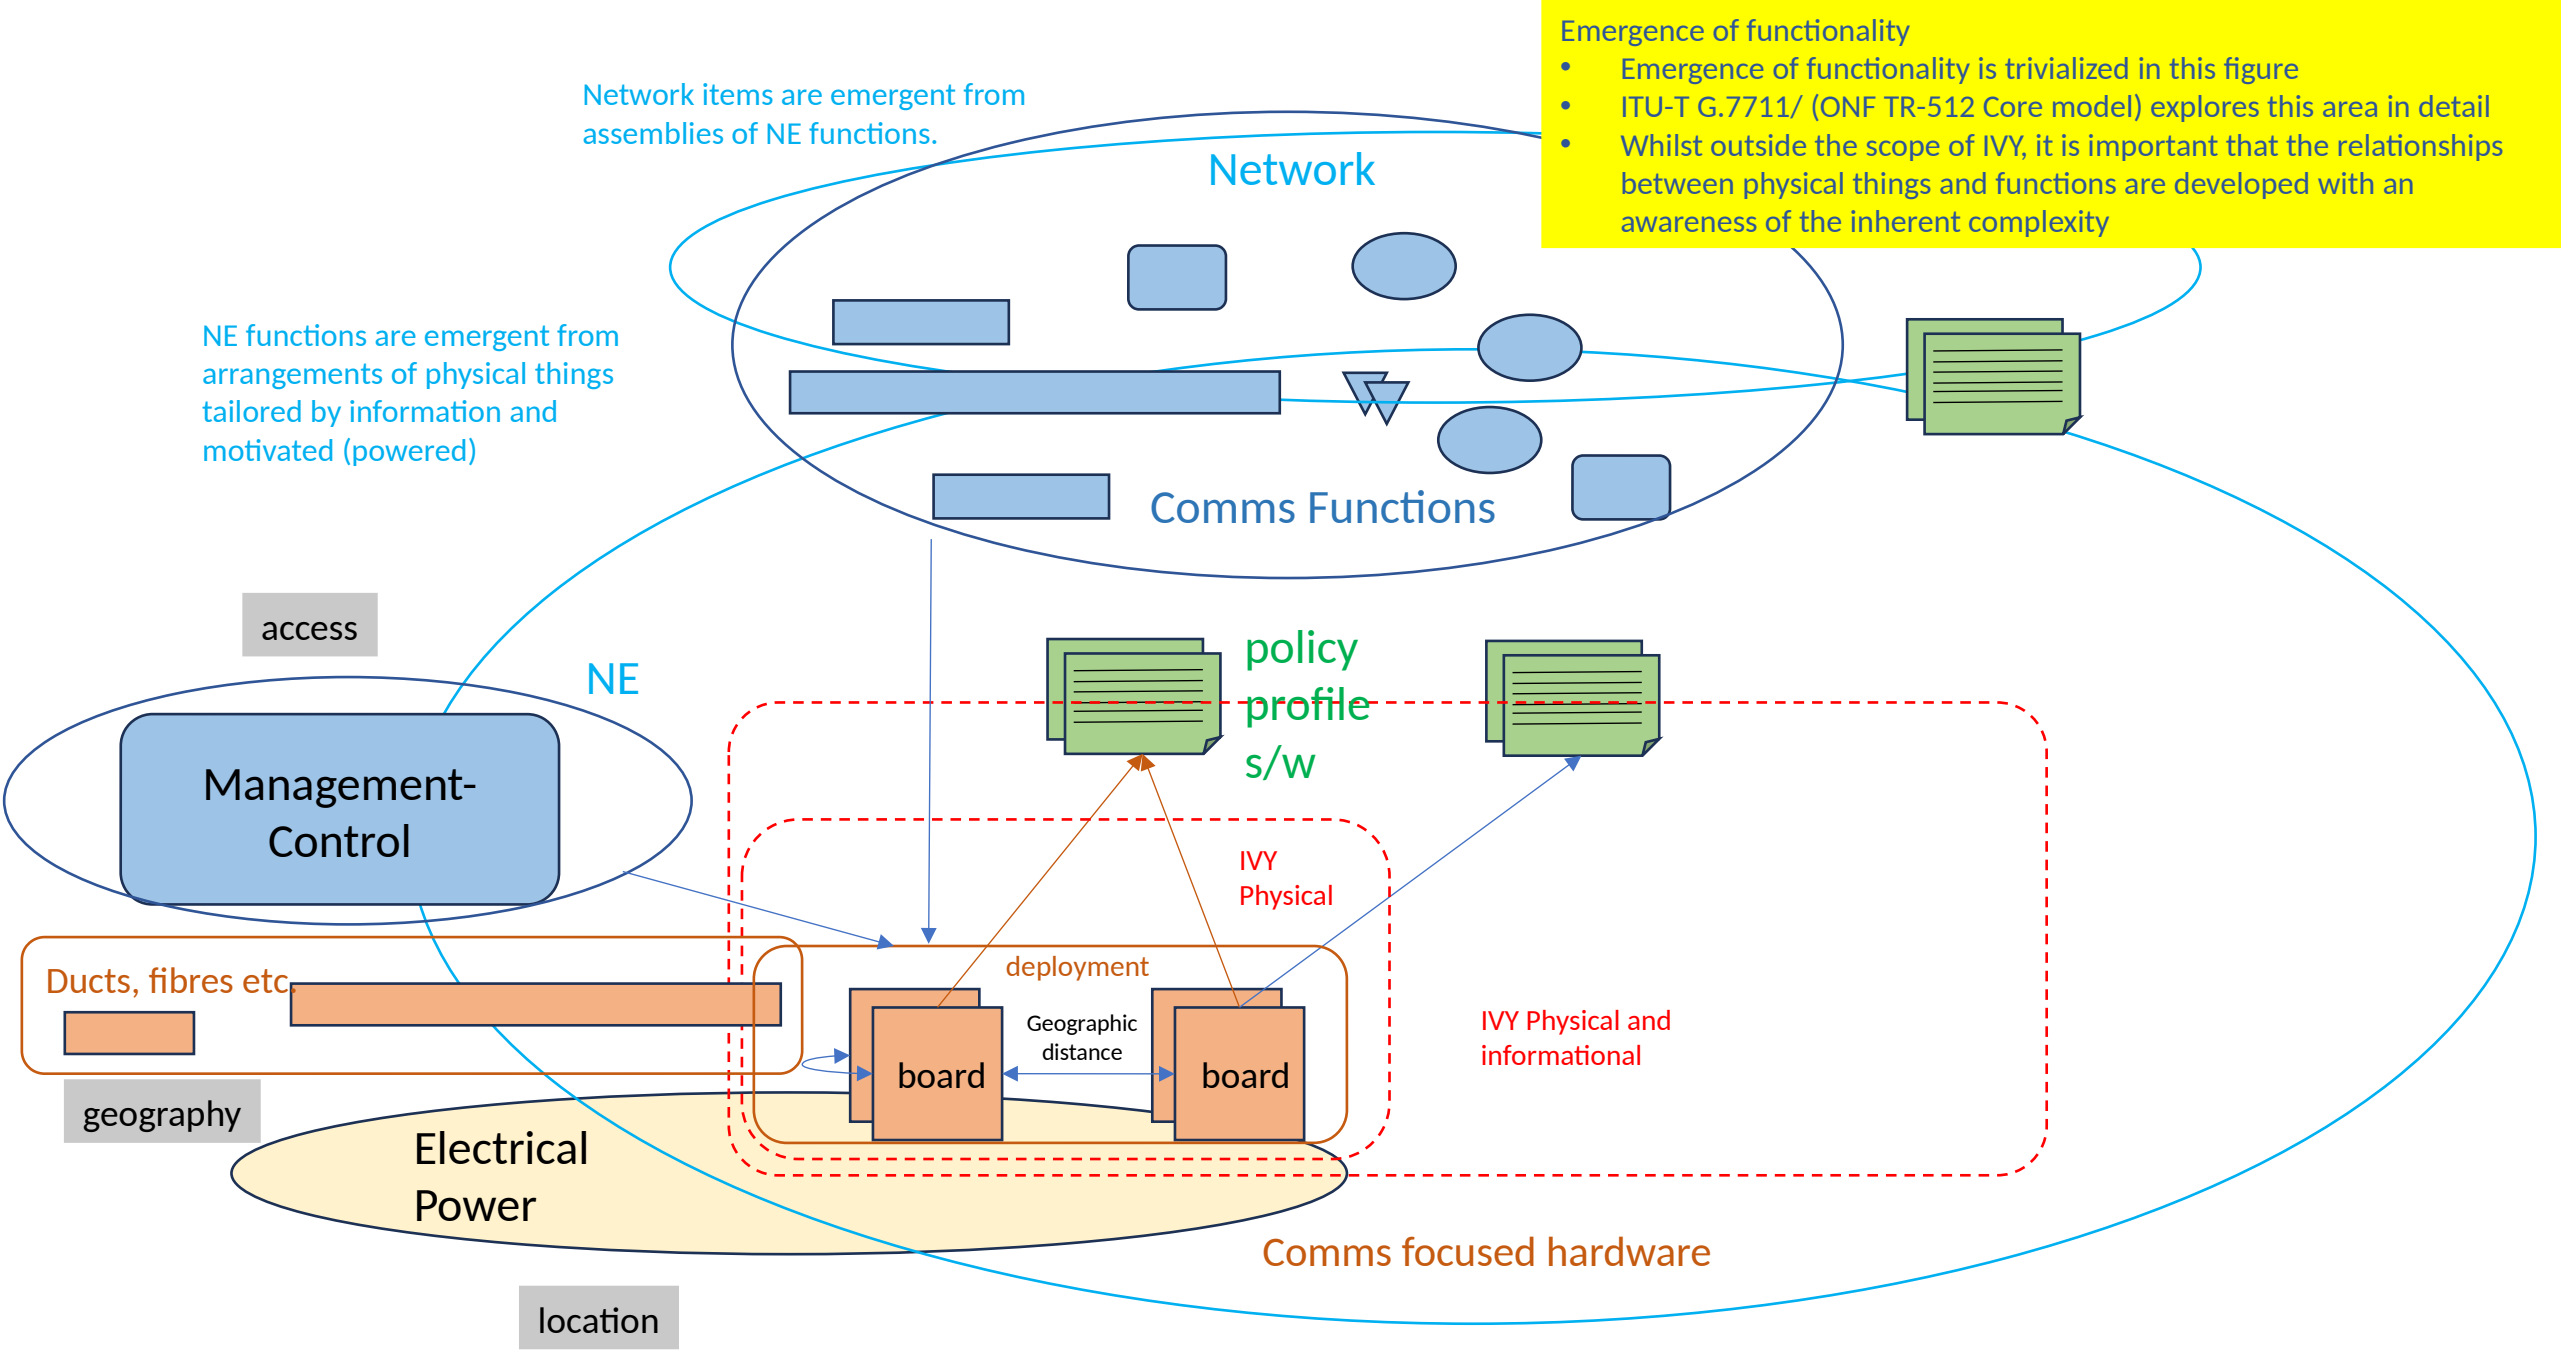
Emergence of functionality
- Emergence of functionality is trivialized in this figure
- ITU-T G.7711/ (ONF TR-512 Core model) explores this area in detail
- Whilst outside the scope of IVY, it is important that the relationships between physical things and functions are developed with an awareness of the inherent complexity

Network items are emergent from assemblies of NE functions.

Network

NE functions are emergent from arrangements of physical things tailored by information and motivated (powered)

Comms Functions

access

NE

policy
profile
s/w

Management-Control

IVY
Physical

deployment

Ducts, fibres etc

Geographic distance

board

board

IVY Physical and informational

geography

Electrical
Power

Comms focused hardware

location